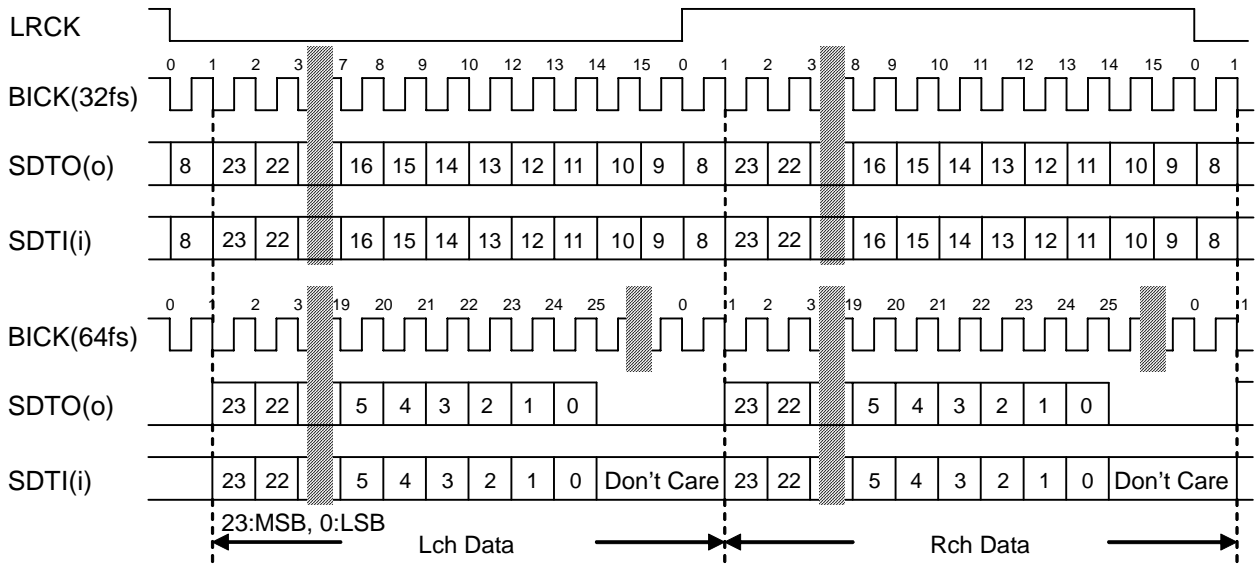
LRCK

0 1 2 3 7 8 9 10 12 13 14 15 0 1 2 3 8 9 10 11 12 13 14 15 0 1

BICK(32fs)

SDTO(o) 8 23 22 16 15 14 13 12 11 10 9 8 23 22 16 15 14 13 12 11 10 9 8

SDTI(i) 8 23 22 16 15 14 13 12 11 10 9 8 23 22 16 15 14 13 12 11 10 9 8

0 1 2 3 19 20 21 22 23 24 25 0 1 2 3 19 20 21 22 23 24 25 0 1

BICK(64fs)

SDTO(o) 23 22 5 4 3 2 1 0 23 22 5 4 3 2 1 0

SDTI(i) 23 22 5 4 3 2 1 0 Don't Care 23 22 5 4 3 2 1 0 Don't Care

23:MSB, 0:LSB

Lch Data

Rch Data